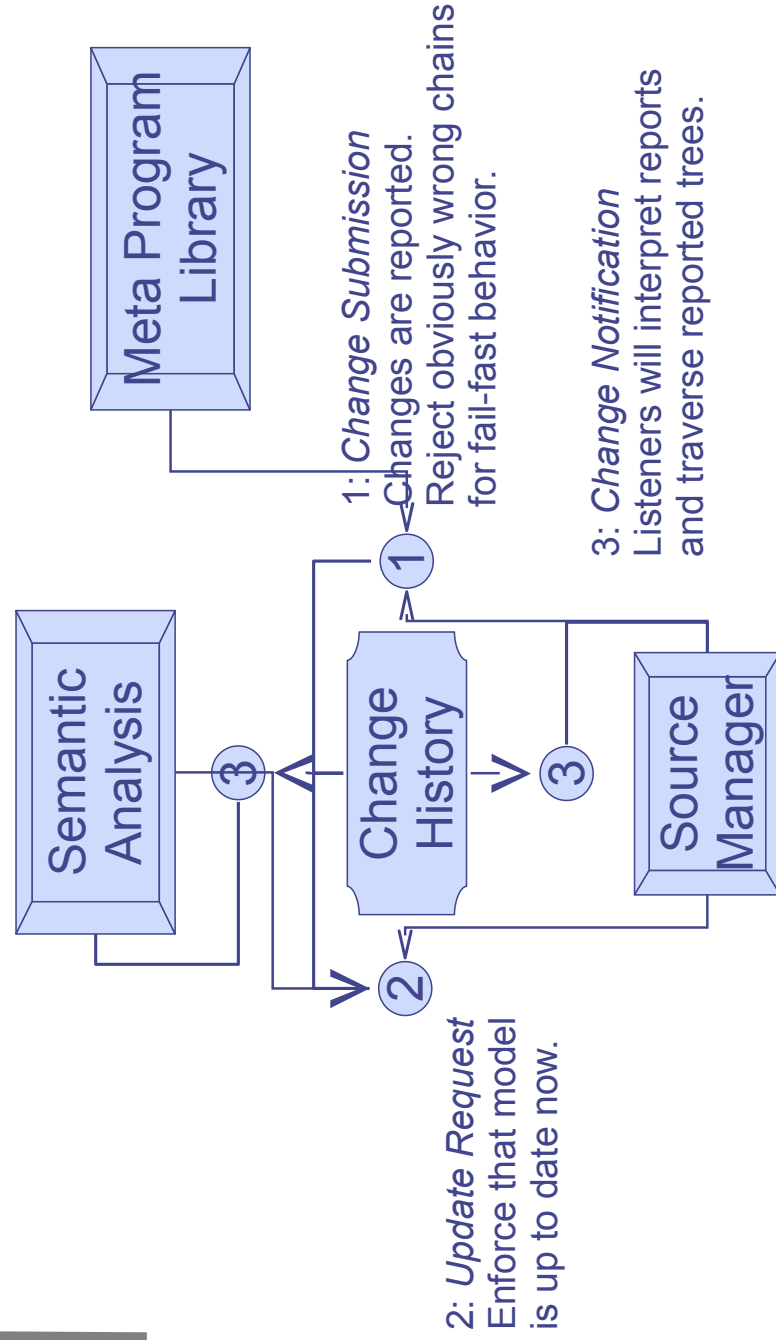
Semantic Analysis

Change History

Source Manager

Meta Program Library

1: Change Submission
Changes are reported. Reject obviously wrong chains for fail-fast behavior.

2: Update Request
Enforce that model is up to date now.

3: Change Notification
Listeners will interpret reports and traverse reported trees.

1

2

3

3